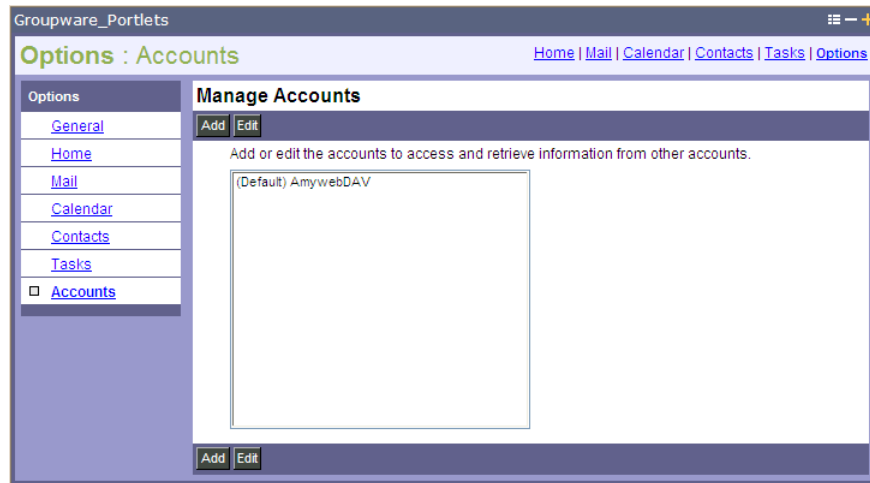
Groupware_Portlets

Options : Accounts

Home | Mail | Calendar | Contacts | Tasks | Options

Options
General
Home
Mail
Calendar
Contacts
Tasks
Accounts

Manage Accounts

Add Edit

Add or edit the accounts to access and retrieve information from other accounts.

(Default) AmywebDAV

Add Edit